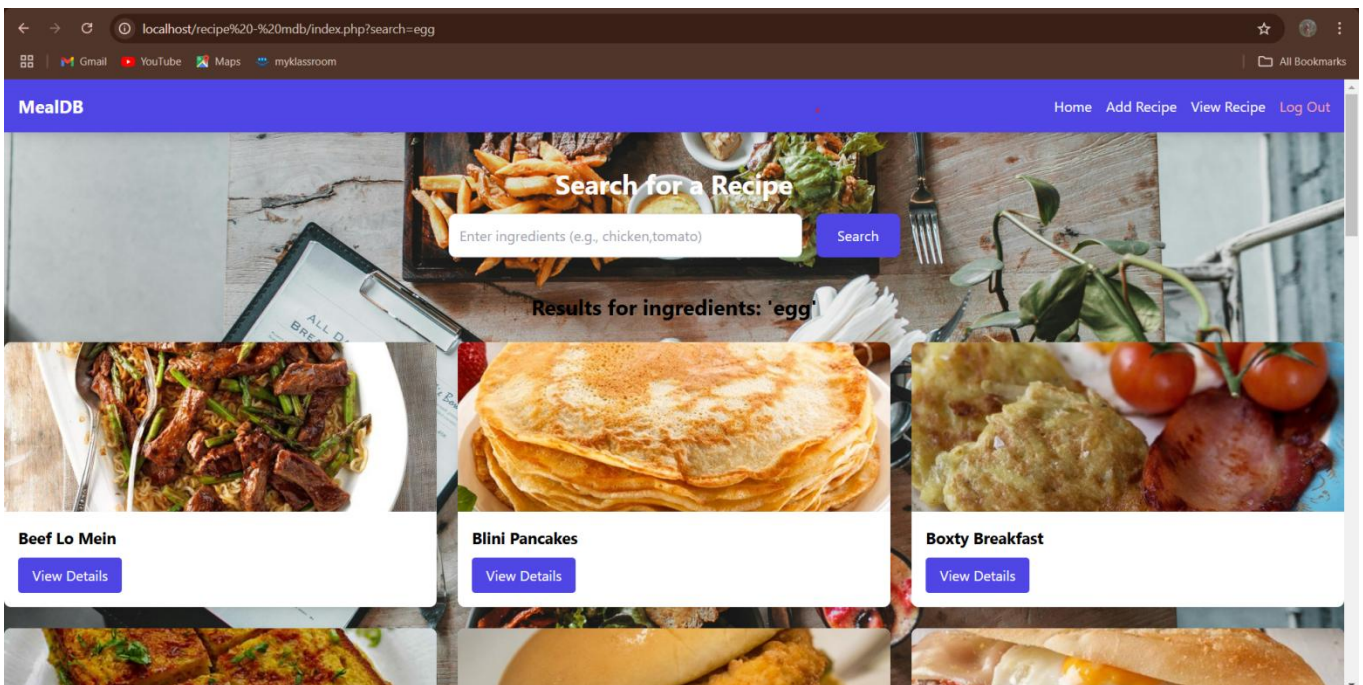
localhost/recipe%20-%20mdb/index.php?search=egg

Gmail YouTube Maps myklassroom

All Bookmarks

MealDB

Home Add Recipe View Recipe Log Out

Search for a Recipe

Enter ingredients (e.g., chicken,tomato)

Search

Results for ingredients: 'egg'

Beef Lo Mein

View Details

Blini Pancakes

View Details

Boxty Breakfast

View Details